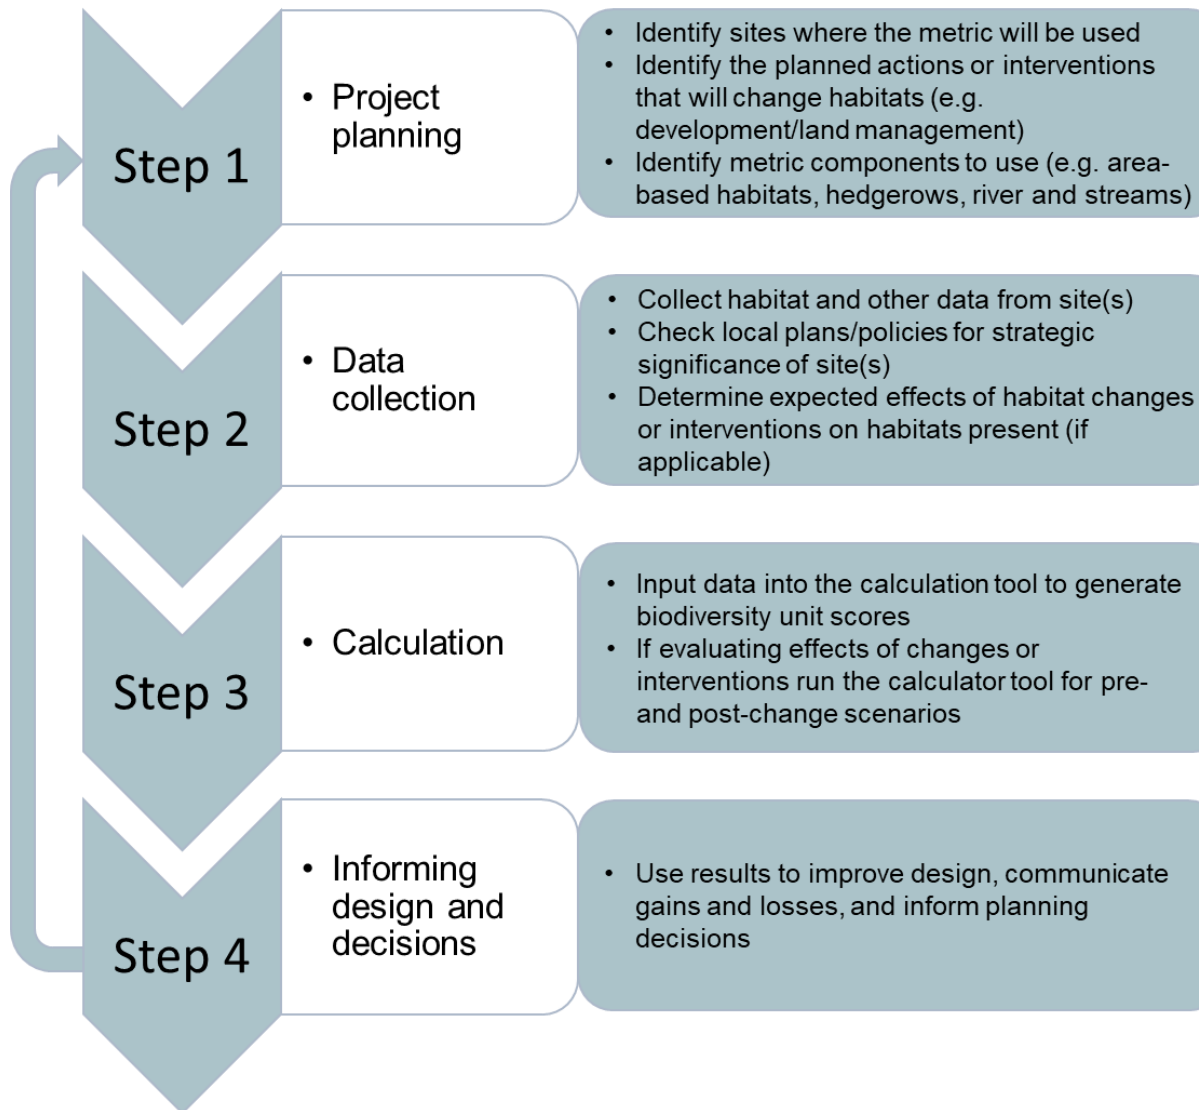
Step 1

• Project planning

• Identify sites where the metric will be used
• Identify the planned actions or interventions that will change habitats (e.g. development/land management)
• Identify metric components to use (e.g. area-based habitats, hedgerows, river and streams)

Step 2

• Data collection

• Collect habitat and other data from site(s)
• Check local plans/policies for strategic significance of site(s)
• Determine expected effects of habitat changes or interventions on habitats present (if applicable)

Step 3

• Calculation

• Input data into the calculation tool to generate biodiversity unit scores
• If evaluating effects of changes or interventions run the calculator tool for pre- and post-change scenarios

Step 4

• Informing design and decisions

• Use results to improve design, communicate gains and losses, and inform planning decisions